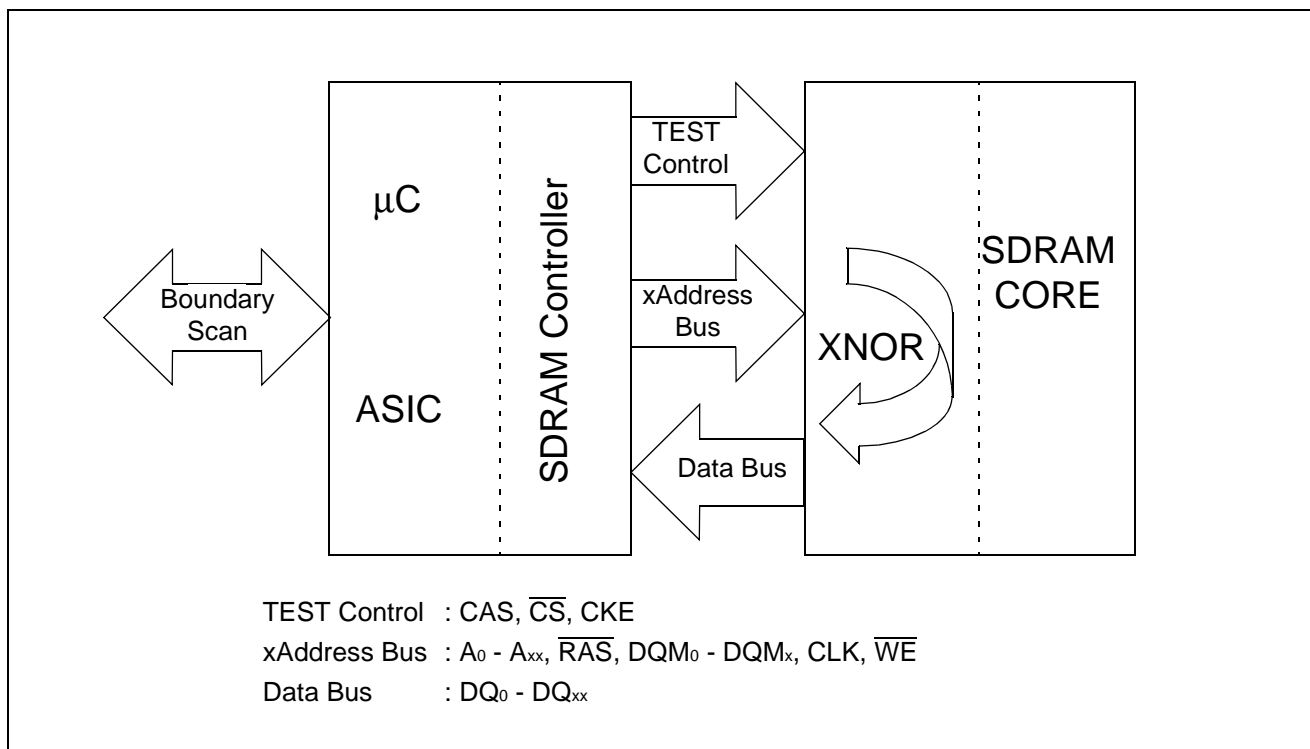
μC

ASIC

Boundary Scan

SDRAM Controller

TEST Control

xAddress Bus

Data Bus

XNOR

SDRAM CORE

TEST Control : CAS, $\overline{CS}$, CKE
xAddress Bus : $A_0$ - $A_{xx}$, $\overline{RAS}$, $DQM_0$ - $DQM_x$, CLK, $\overline{WE}$
Data Bus : $DQ_0$ - $DQ_{xx}$